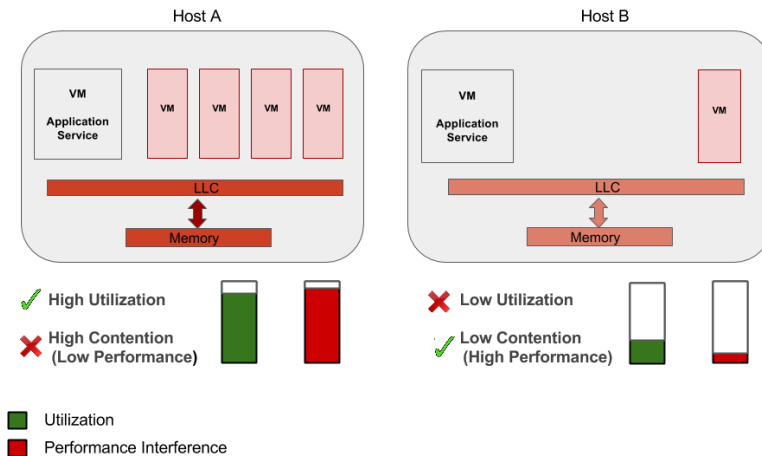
Host A

VM
Application Service

VM

VM

VM

VM

LLC

Memory

High Utilization

High Contention (Low Performance)

Host B

VM
Application Service

VM

LLC

Memory

Low Utilization

Low Contention (High Performance)

Utilization

Performance Interference